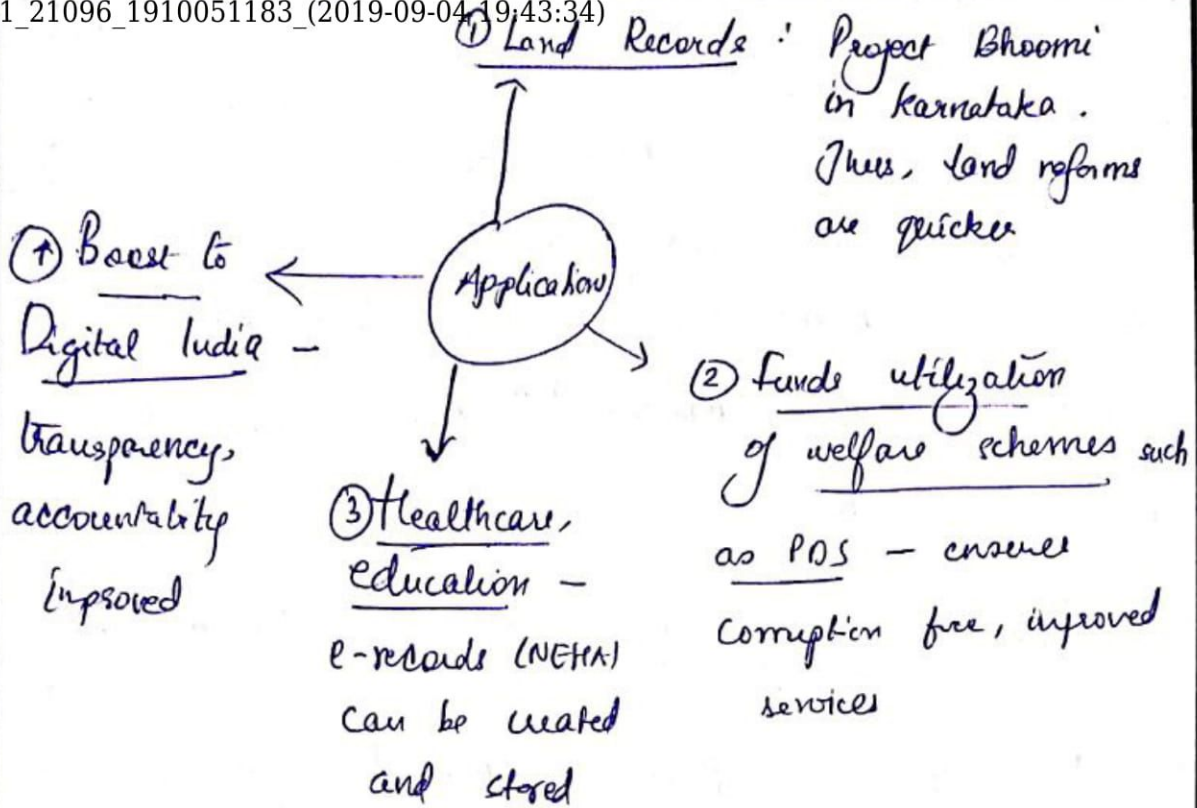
1_21096_1910051183_(2019-09-04 19:43:34)

① Land Records : Project Bhoomi in Karnataka. Thus, land reforms are quicker

④ Boost to Digital India - transparency, accountability improved

Application

② Funds utilization of welfare schemes such as PDS - ensures corruption free, improved services

③ Healthcare, education - e-records (NEHA) can be created and stored